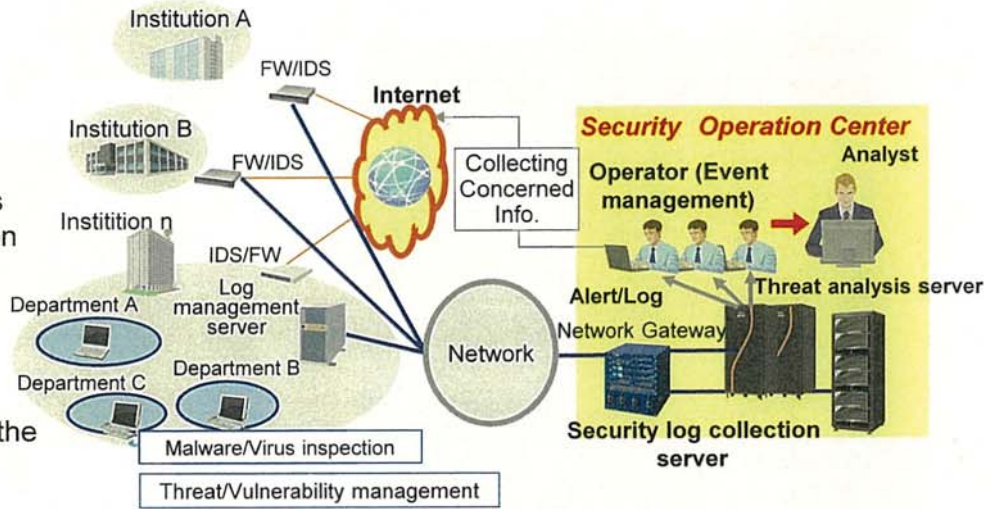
Institution A

FW/IDS

Internet

Institution B

FW/IDS

Collecting Concerned Info.

Security Operation Center

Analyst

Operator (Event management)

s

n

Institition n

IDS/FW

Log management server

Department A

Alert/Log

Threat analysis server

Network Gateway

Network

Department C

Department B

the

Malware/Virus inspection

Security log collection server

Threat/Vulnerability management